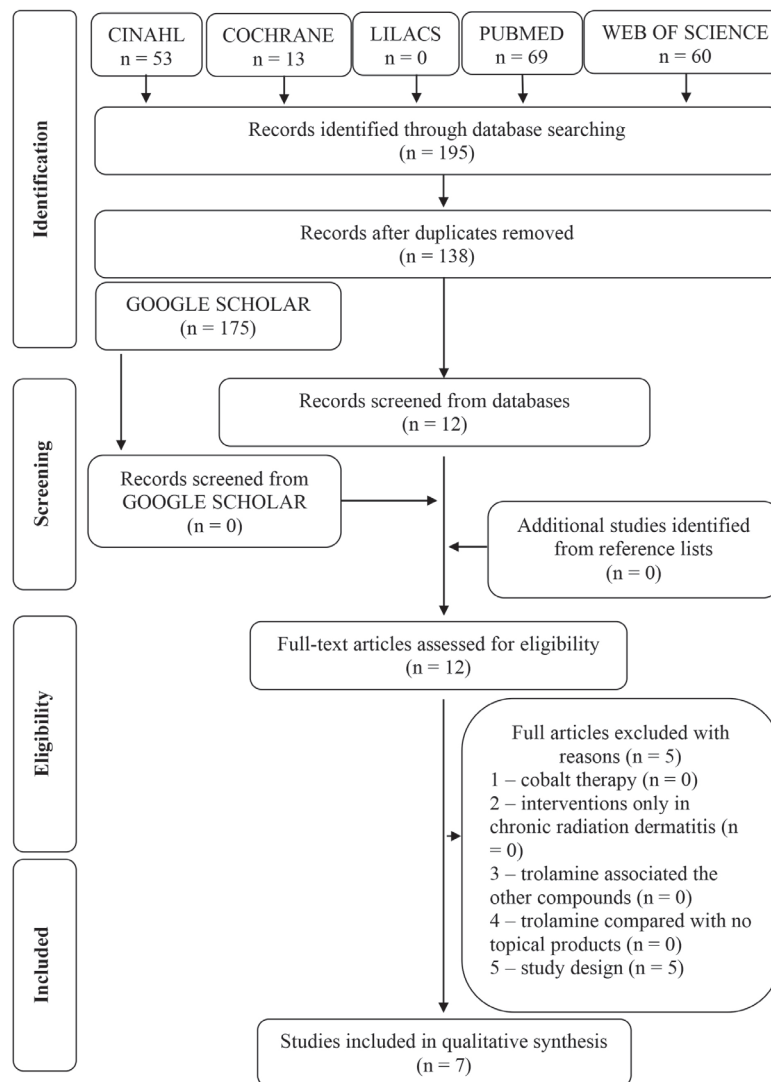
Identification

CINAHL
n = 53

COCHRANE
n = 13

LILACS
n = 0

PUBMED
n = 69

WEB OF SCIENCE
n = 60

Records identified through database searching
(n = 195)

Records after duplicates removed
(n = 138)

GOOGLE SCHOLAR
(n = 175)

Screening

Records screened from databases
(n = 12)

Records screened from GOOGLE SCHOLAR
(n = 0)

Additional studies identified from reference lists
(n = 0)

Eligibility

Full-text articles assessed for eligibility
(n = 12)

Full articles excluded with reasons (n = 5)
1 – cobalt therapy (n = 0)
2 – interventions only in chronic radiation dermatitis (n = 0)
3 – trolamine associated the other compounds (n = 0)
4 – trolamine compared with no topical products (n = 0)
5 – study design (n = 5)

Included

Studies included in qualitative synthesis
(n = 7)